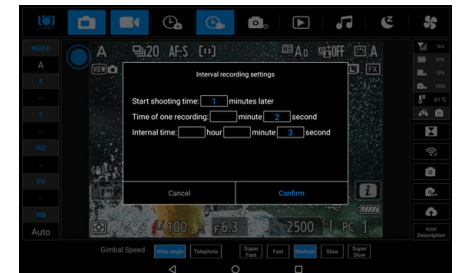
MODE
A
ISO
EV
WB
Auto

A
20 AF-S
VIEW
A0 OFF A
FX

Interval recording settings
Start shooting time: 1 minutes later
Time of one recording: minute 2 second
Internal time: hour minute 3 second
Cancel
Confirm

1/100
F6.3
2500
PC 1

Gimbal Speed
Wide-angle
Telephoto
Super Fast
Fast
Medium
Slow
Super Slow

Icon Description